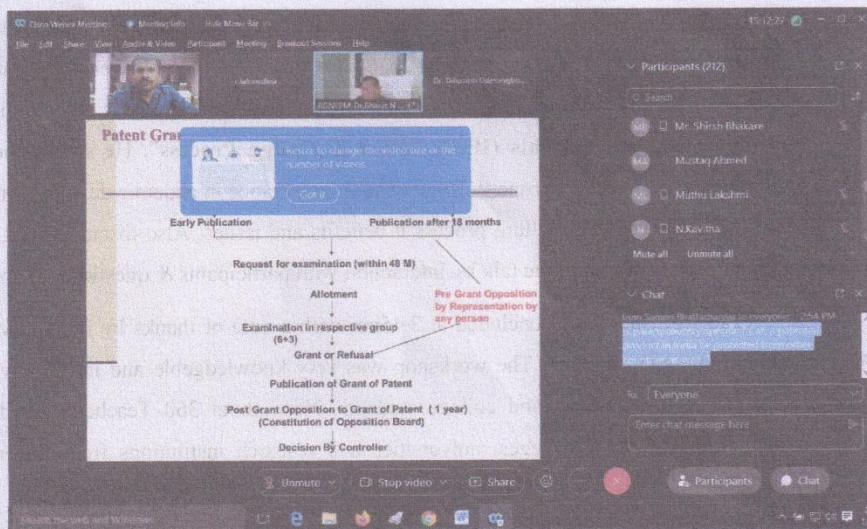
Cisco Webex Meeting   Meeting Info   Hide Menu Bar   15:12:27

File  Edit  Share  View  Audio & Video  Participant  Meeting  Breakout Sessions  Help

Dr. Dibyajyoti Talukdar

RGNIIPM Dr.Bharat N...

Patent Gra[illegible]

Resize to change the video size or the number of videos.

Got it

Early Publication

Publication after 18 months

Request for examination (within 48 M)

Allotment

Pre Grant Opposition by Representation by any person

Examination in respective group (6+3)

Grant or Refusal

Publication of Grant of Patent

Post Grant Opposition to Grant of Patent ( 1 year) (Constitution of Opposition Board)

Decision By Controller

Participants (212)

Search

Mr. Shirish Bhakare

Mustaq Ahmed

Muthu Lakshmi

N.Kavitha

Mute all   Unmute all

Chat

from Samim Bhattacharjee to everyone: 2:54 PM

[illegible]

to: Everyone

Enter chat message here

Unmute   Stop video   Share   Participants   Chat

Search the web and Windows